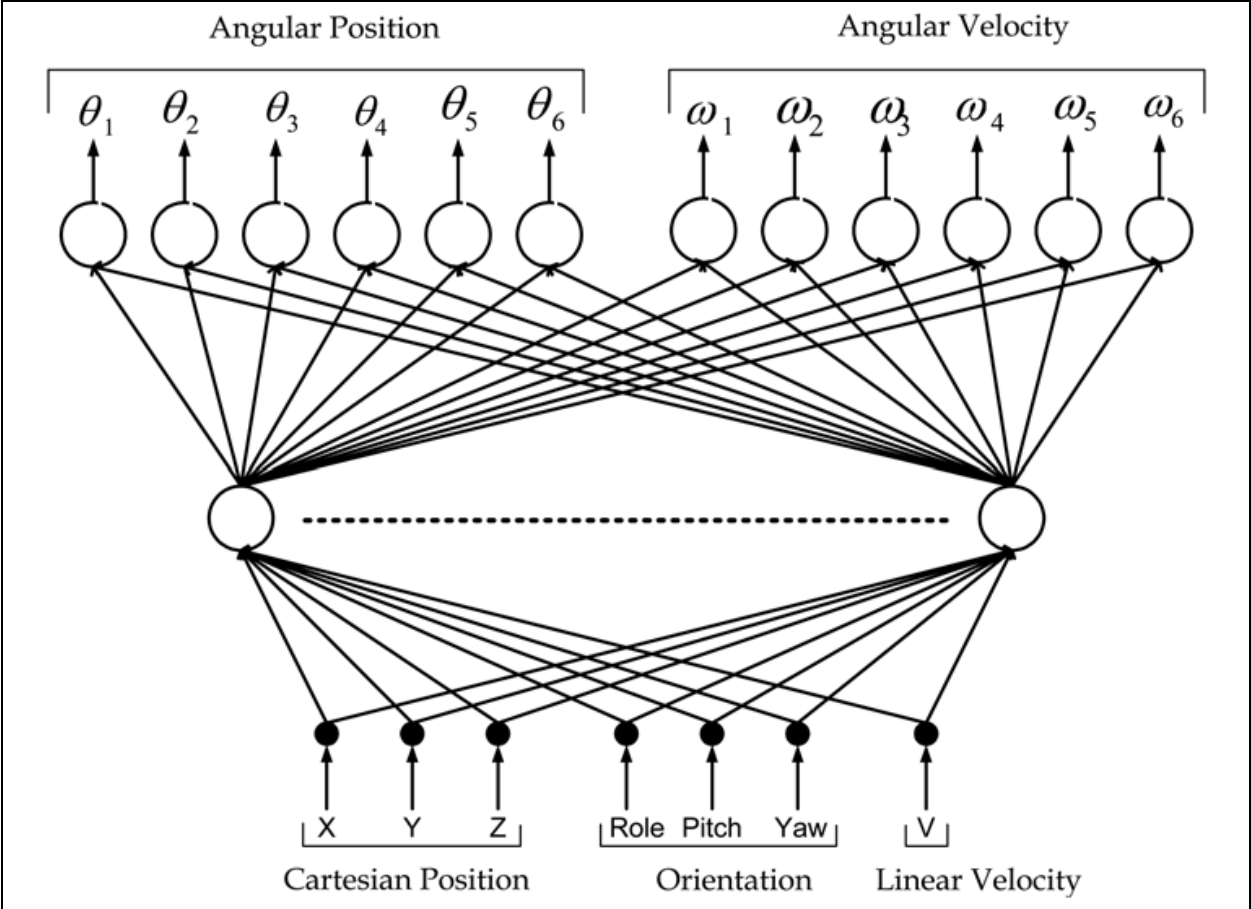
Angular Position

Angular Velocity

$\theta_1$ $\theta_2$ $\theta_3$ $\theta_4$ $\theta_5$ $\theta_6$

$\omega_1$ $\omega_2$ $\omega_3$ $\omega_4$ $\omega_5$ $\omega_6$

X Y Z

Role Pitch Yaw

V

Cartesian Position

Orientation

Linear Velocity